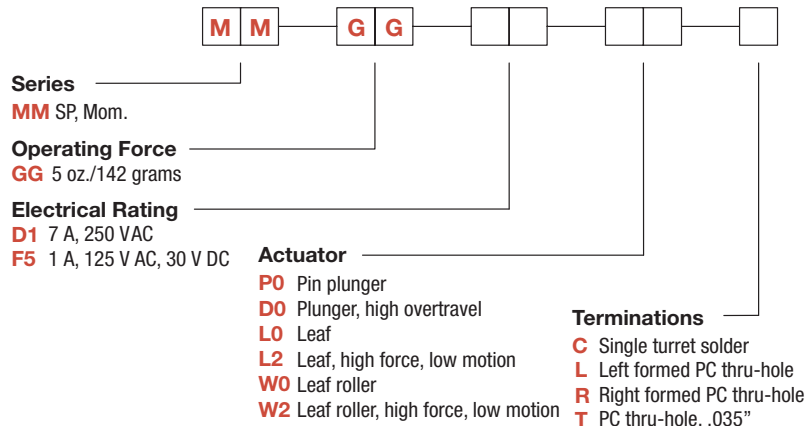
M M G G

**Series**
MM SP, Mom.

**Operating Force**
GG 5 oz./142 grams

**Electrical Rating**
D1 7 A, 250 VAC
F5 1 A, 125 V AC, 30 V DC

**Actuator**
P0 Pin plunger
D0 Plunger, high overtravel
L0 Leaf
L2 Leaf, high force, low motion
W0 Leaf roller
W2 Leaf roller, high force, low motion

**Terminations**
C Single turret solder
L Left formed PC thru-hole
R Right formed PC thru-hole
T PC thru-hole. .035”